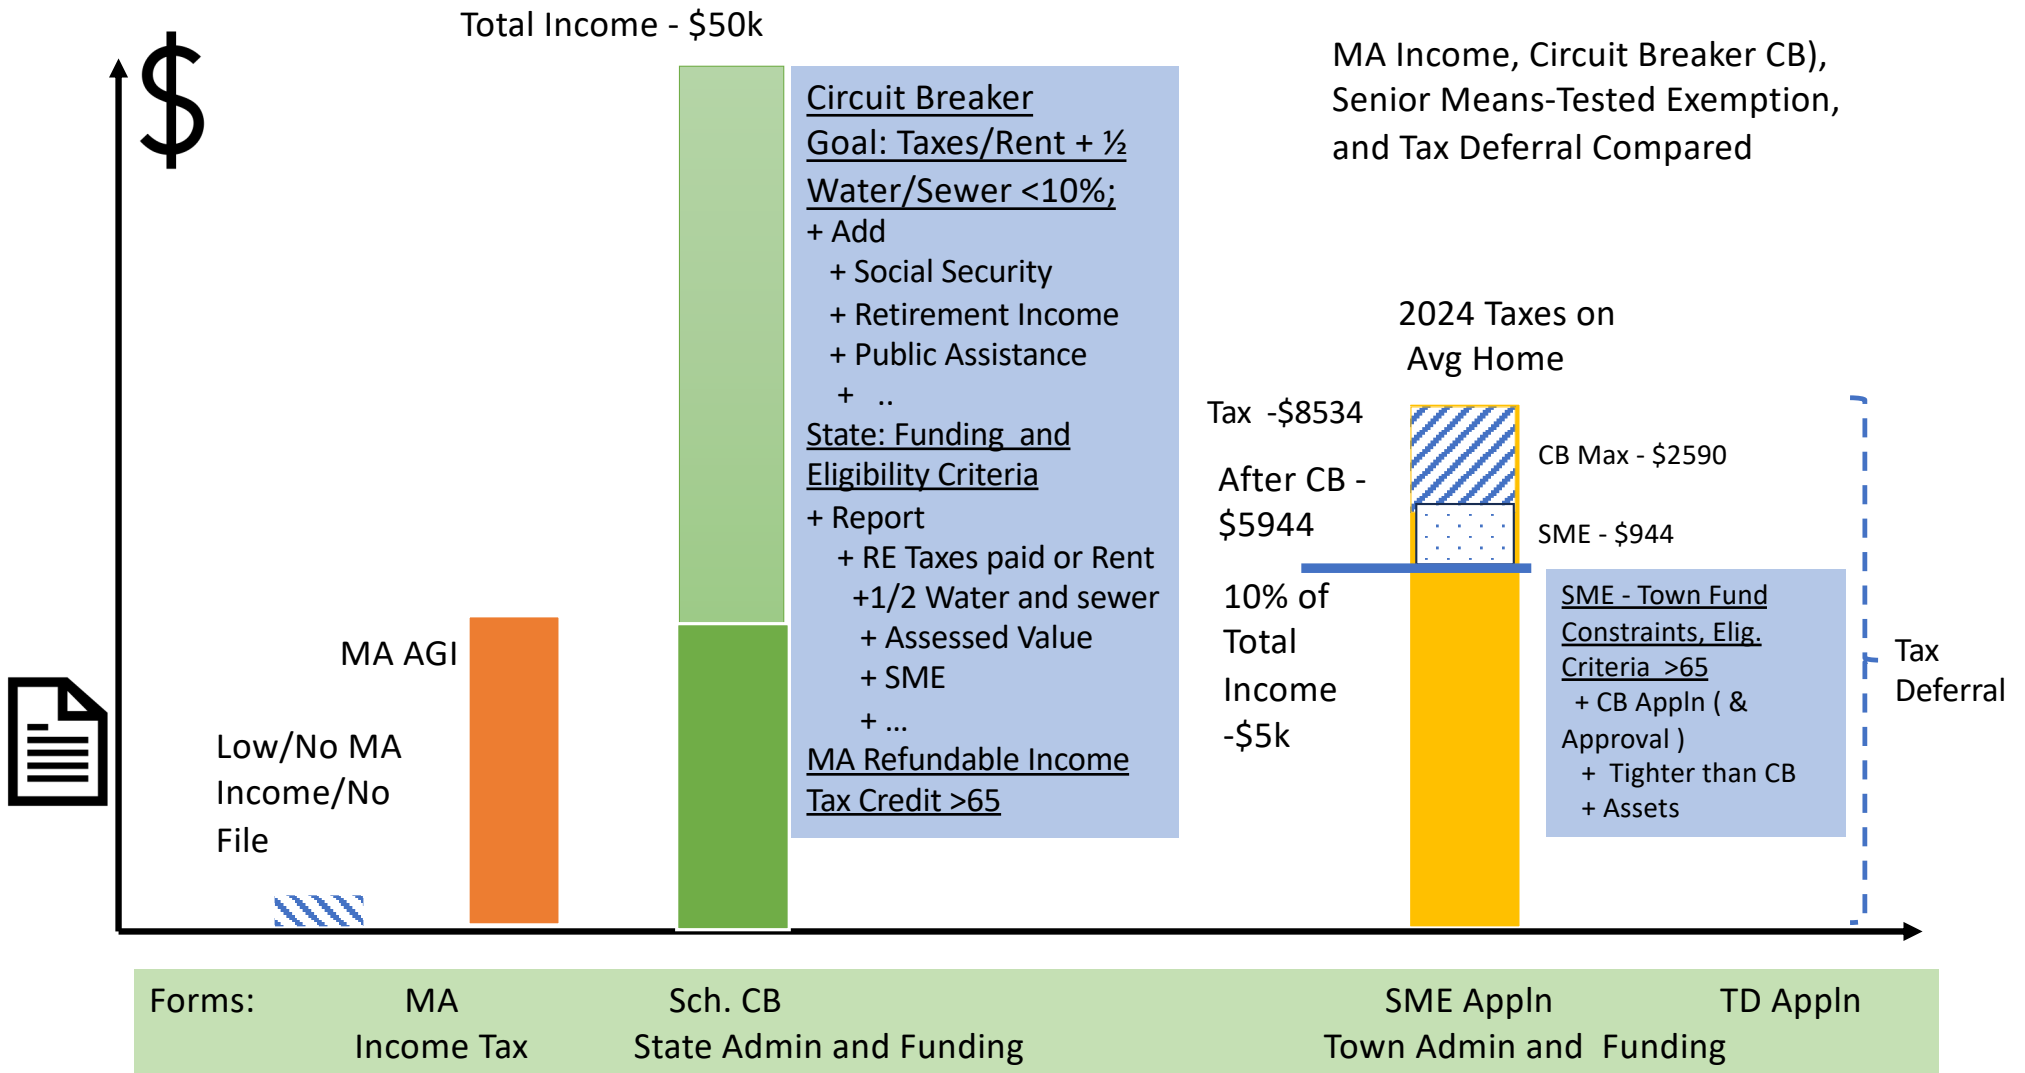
$

Total Income - \$50k

MA Income, Circuit Breaker CB), Senior Means-Tested Exemption, and Tax Deferral Compared

Circuit Breaker Goal: Taxes/Rent + ½ Water/Sewer <10%;
+ Add
+ Social Security
+ Retirement Income
+ Public Assistance
+ ..
State: Funding and Eligibility Criteria
+ Report
+ RE Taxes paid or Rent
+1/2 Water and sewer
+ Assessed Value
+ SME
+ ...
MA Refundable Income Tax Credit >65

2024 Taxes on Avg Home

Tax -\$8534

After CB - \$5944

CB Max - \$2590

SME - \$944

10% of Total Income -\$5k

SME - Town Fund Constraints, Elig. Criteria >65
+ CB Appln ( & Approval )
+ Tighter than CB
+ Assets

Tax Deferral

MA AGI

Low/No MA Income/No File

Forms: MA Income Tax | Sch. CB State Admin and Funding | SME Appln | TD Appln Town Admin and Funding